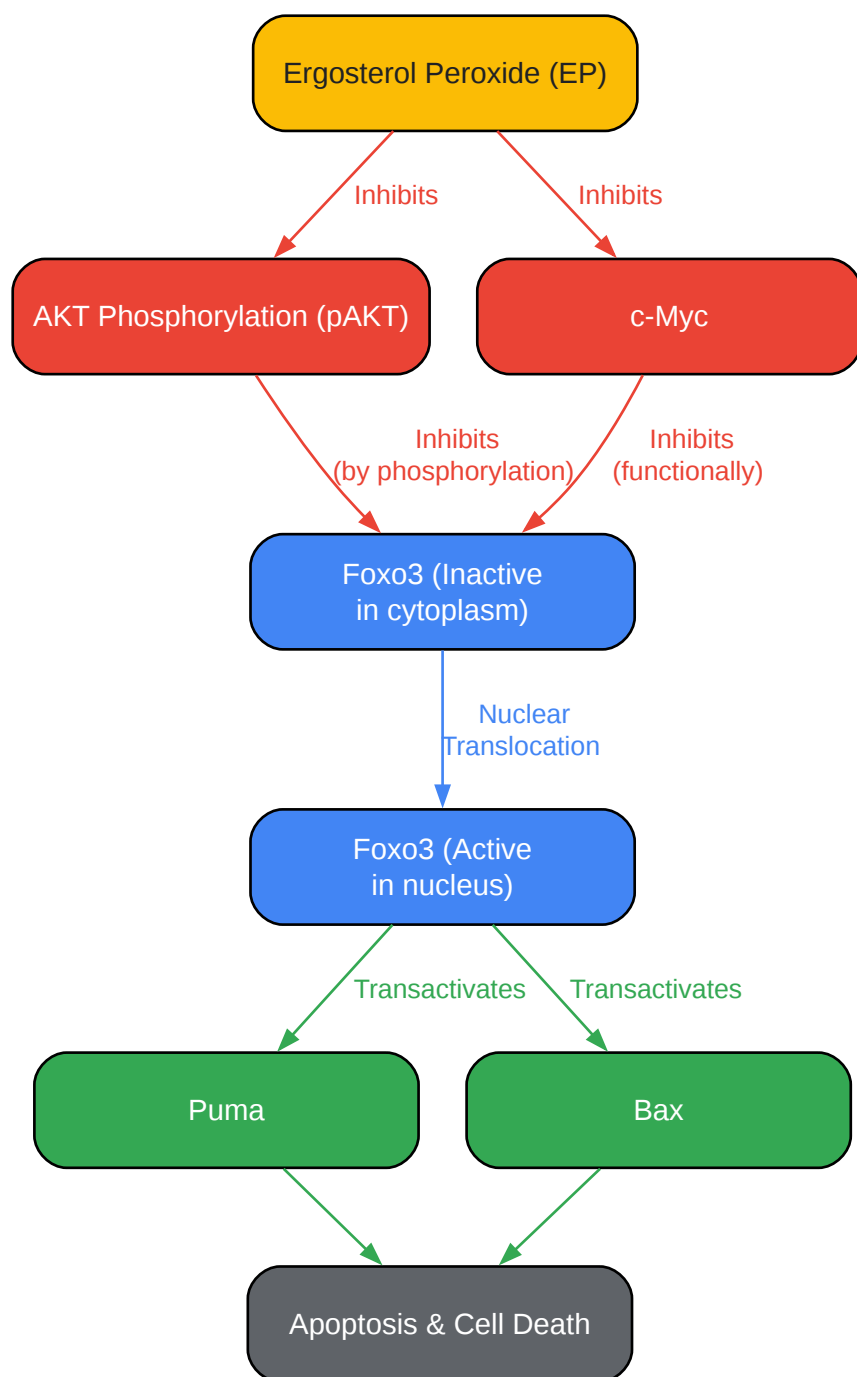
Ergosterol Peroxide (EP)

Inhibits

Inhibits

AKT Phosphorylation (pAKT)

c-Myc

Inhibits
(by phosphorylation)

Inhibits
(functionally)

Foxo3 (Inactive
in cytoplasm)

Nuclear
Translocation

Foxo3 (Active
in nucleus)

Transactivates

Transactivates

Puma

Bax

Apoptosis & Cell Death